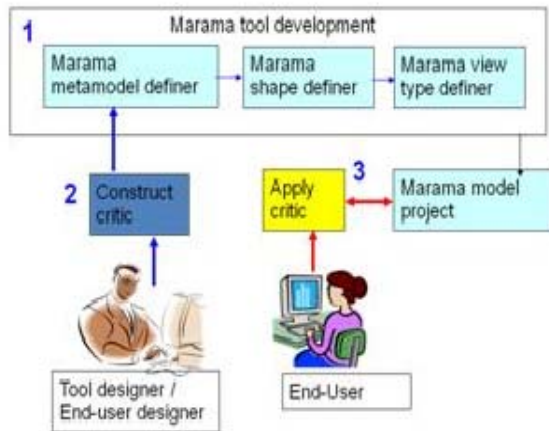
1

Marama tool development

Marama metamodel definer

Marama shape definer

Marama view type definer

2

Construct critic

3

Apply critic

Marama model project

Tool designer / End-user designer

End-User